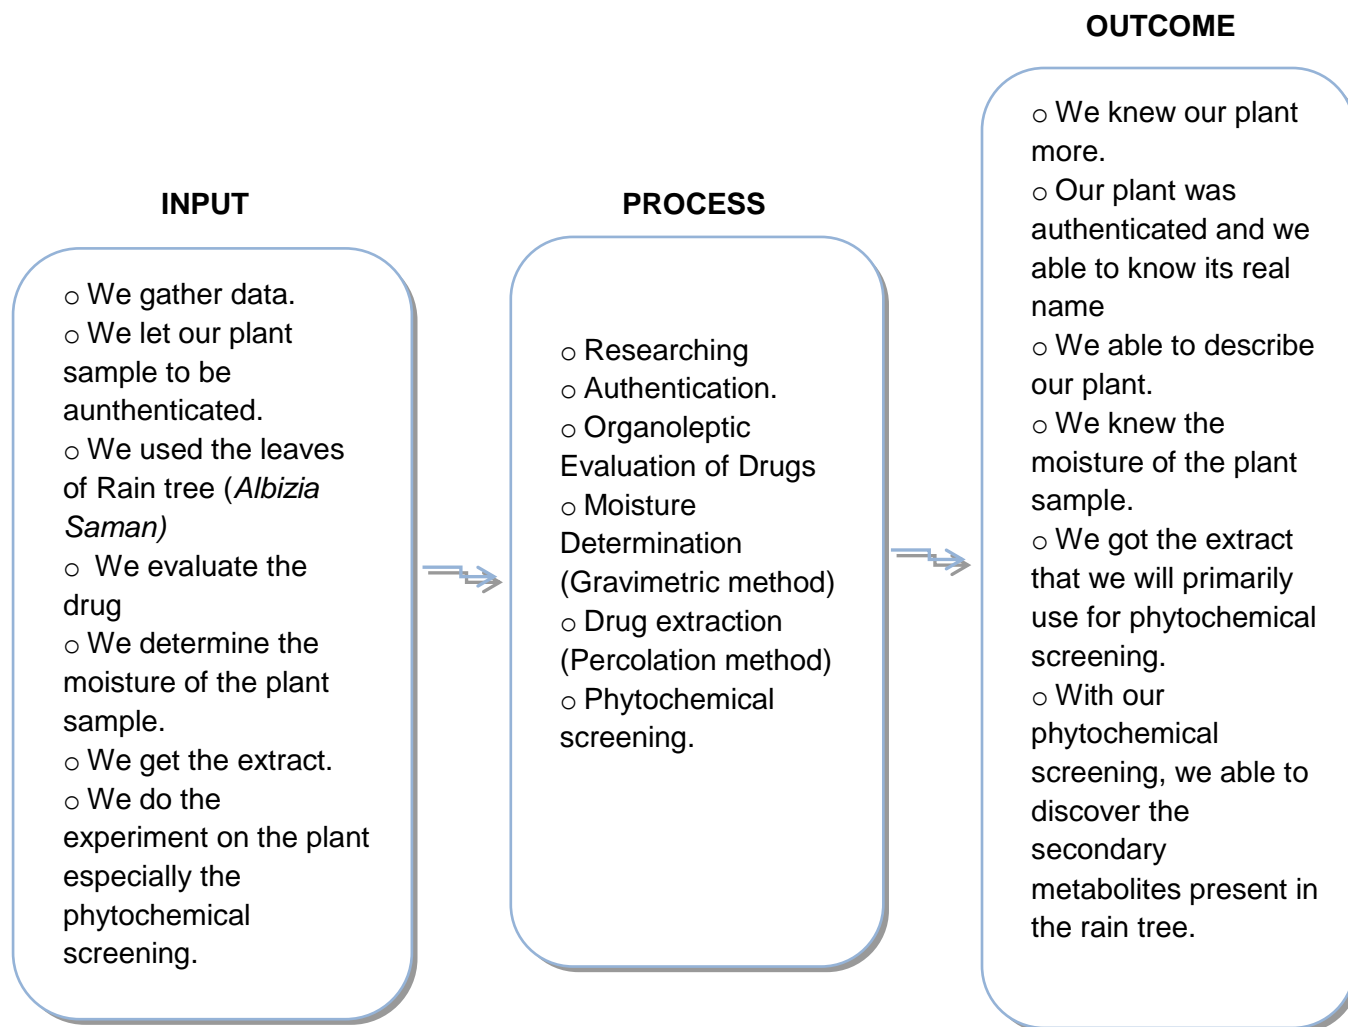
INPUT

○ We gather data.
○ We let our plant sample to be aunthenticated.
○ We used the leaves of Rain tree (*Albizia Saman)*
○ We evaluate the drug
○ We determine the moisture of the plant sample.
○ We get the extract.
○ We do the experiment on the plant especially the phytochemical screening.

PROCESS

○ Researching
○ Authentication.
○ Organoleptic Evaluation of Drugs
○ Moisture Determination (Gravimetric method)
○ Drug extraction (Percolation method)
○ Phytochemical screening.

OUTCOME

○ We knew our plant more.
○ Our plant was authenticated and we able to know its real name
○ We able to describe our plant.
○ We knew the moisture of the plant sample.
○ We got the extract that we will primarily use for phytochemical screening.
○ With our phytochemical screening, we able to discover the secondary metabolites present in the rain tree.